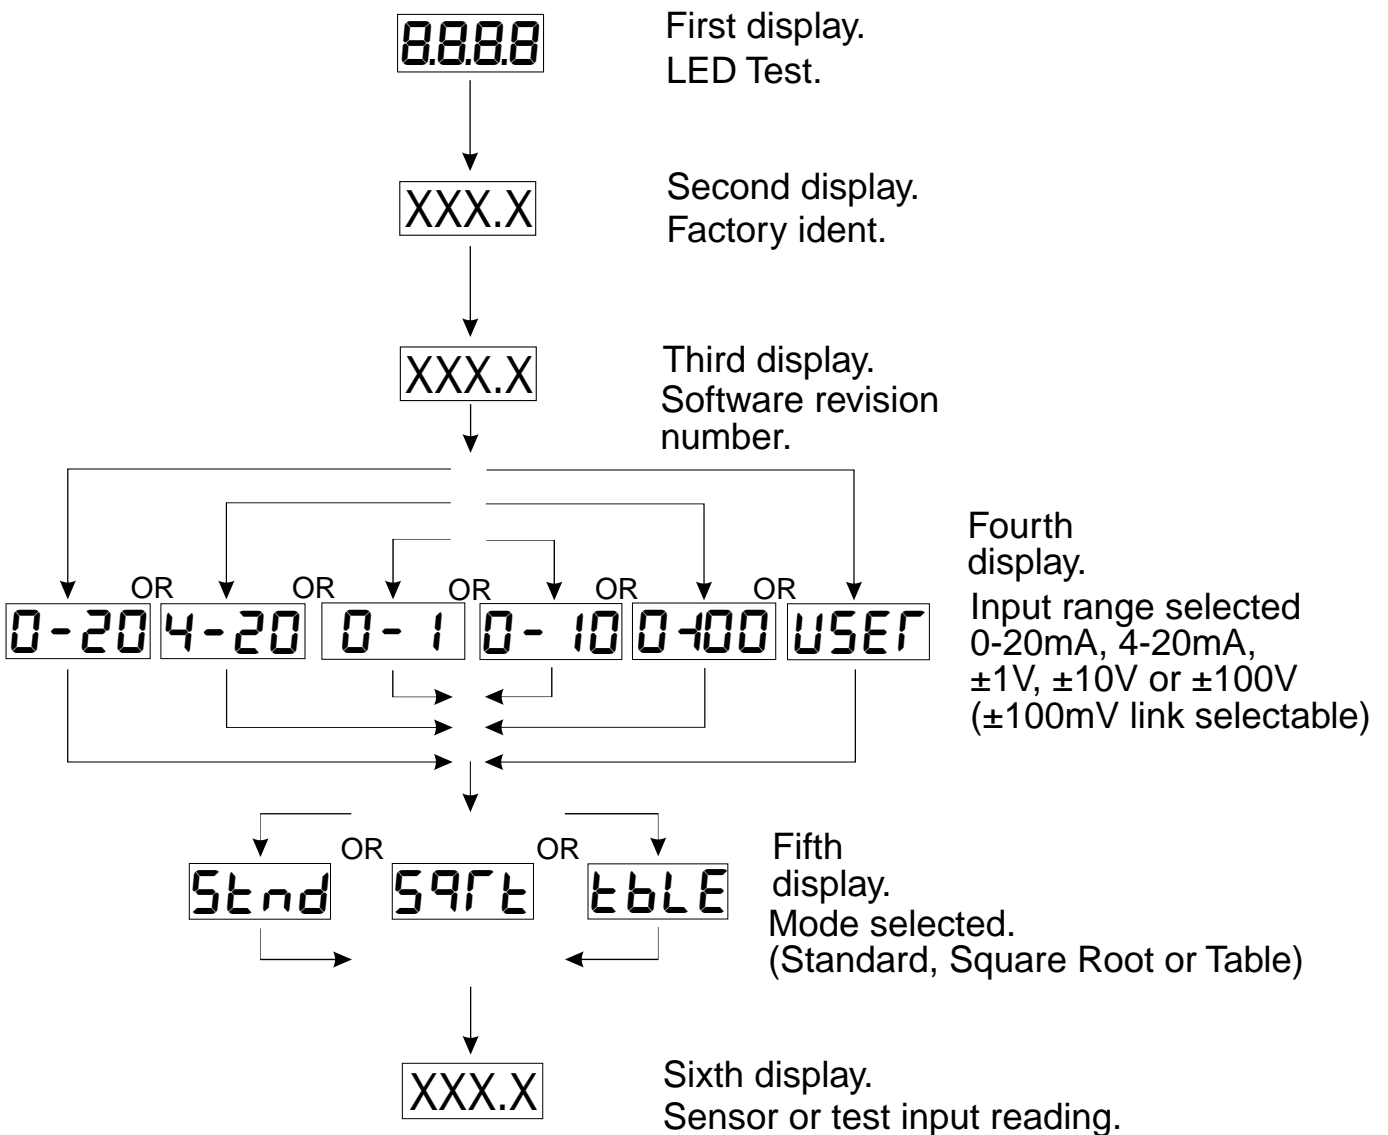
8.8.8.8

First display.
LED Test.

XXX.X

Second display.
Factory ident.

XXX.X

Third display.
Software revision number.

0-20 OR 4-20 OR 0-1 OR 0-10 OR 0-100 OR USEr

Fourth display.
Input range selected 0-20mA, 4-20mA, ±1V, ±10V or ±100V (±100mV link selectable)

Stnd OR SqrT OR tbLE

Fifth display.
Mode selected.
(Standard, Square Root or Table)

XXX.X

Sixth display.
Sensor or test input reading.